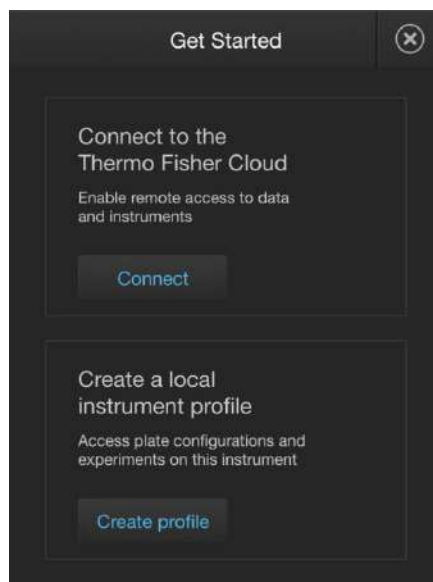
Get Started

Connect to the Thermo Fisher Cloud

Enable remote access to data and instruments

Connect

Create a local instrument profile

Access plate configurations and experiments on this instrument

Create profile